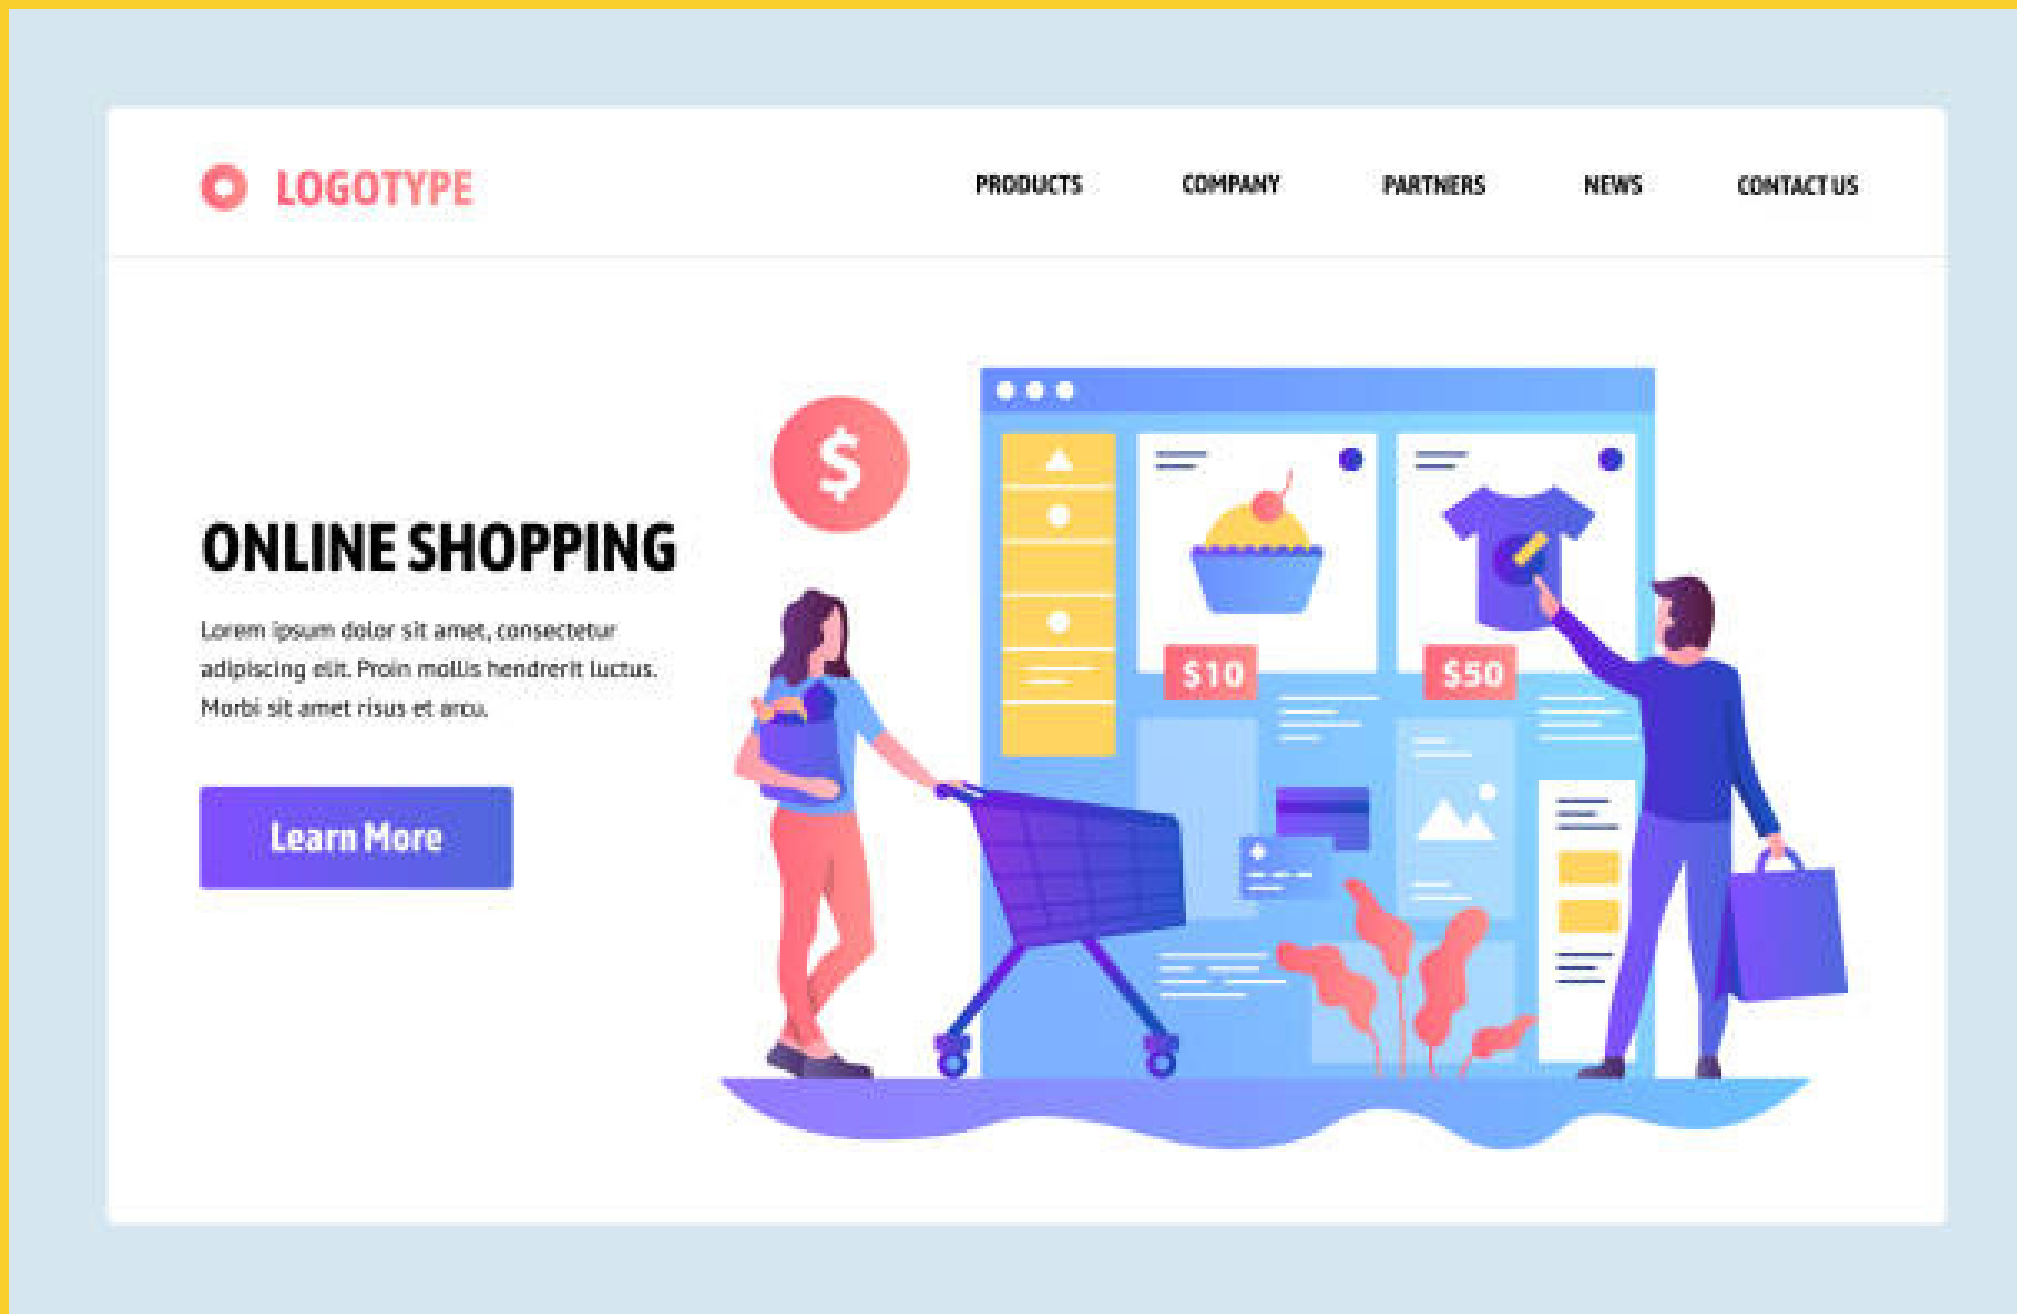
LOGOTYPE

PRODUCTS COMPANY PARTNERS NEWS CONTACT US

ONLINE SHOPPING

Lorem ipsum dolor sit amet, consectetur adipiscing elit. Proin mollis hendrerit luctus. Morbi sit amet risus et arcu.

Learn More

$

$10

$50